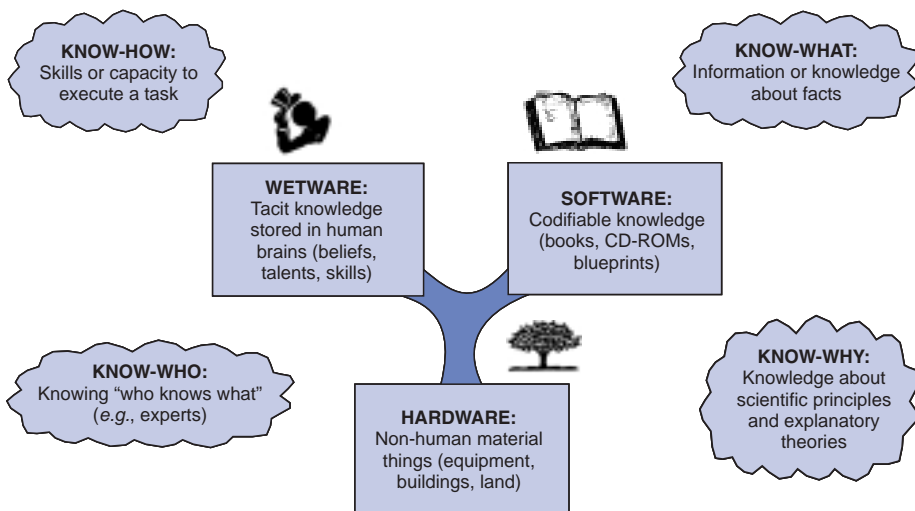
**KNOW-HOW:**
Skills or capacity to execute a task

**KNOW-WHAT:**
Information or knowledge about facts

**WETWARE:**
Tacit knowledge stored in human brains (beliefs, talents, skills)

**SOFTWARE:**
Codifiable knowledge (books, CD-ROMs, blueprints)

**KNOW-WHO:**
Knowing "who knows what" (*e.g.*, experts)

**KNOW-WHY:**
Knowledge about scientific principles and explanatory theories

**HARDWARE:**
Non-human material things (equipment, buildings, land)